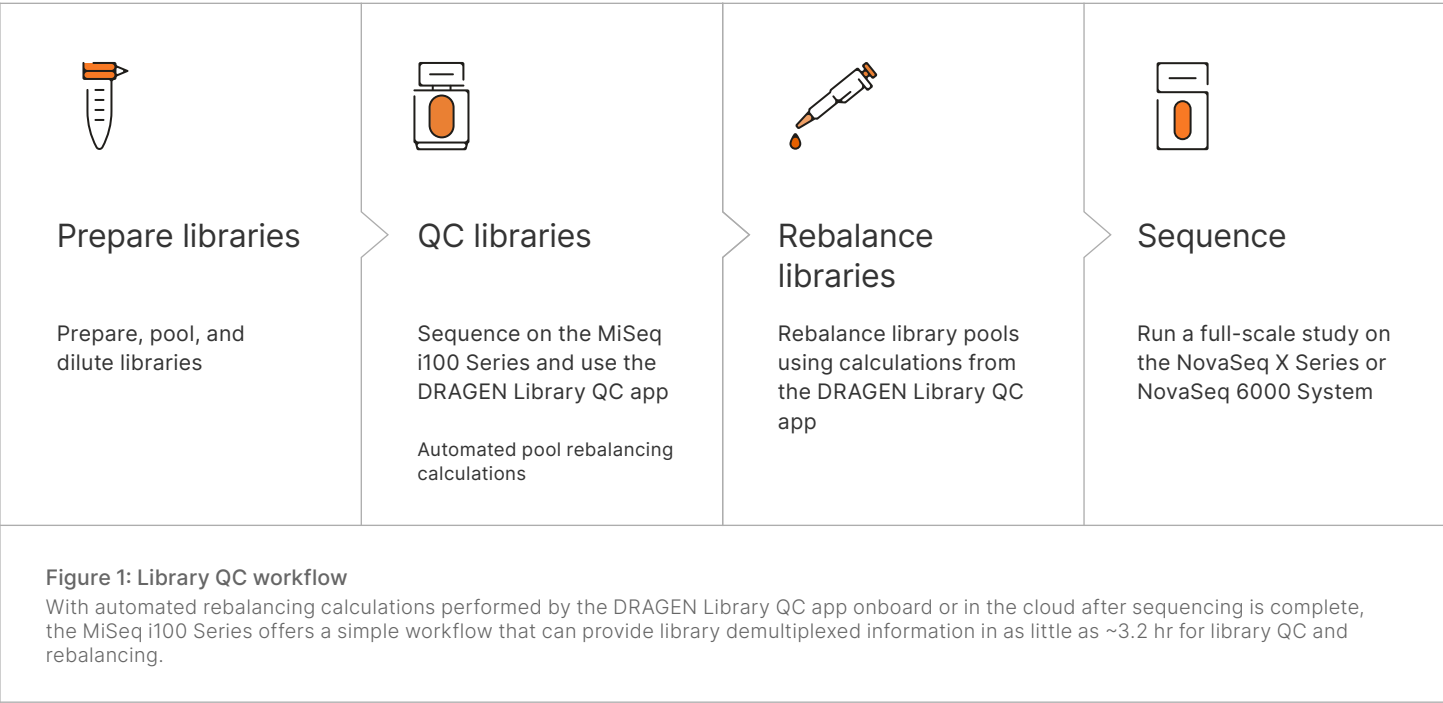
Prepare libraries

Prepare, pool, and dilute libraries

QC libraries

Sequence on the MiSeq i100 Series and use the DRAGEN Library QC app

Automated pool rebalancing calculations

Rebalance libraries

Rebalance library pools using calculations from the DRAGEN Library QC app

Sequence

Run a full-scale study on the NovaSeq X Series or NovaSeq 6000 System

Figure 1: Library QC workflow

With automated rebalancing calculations performed by the DRAGEN Library QC app onboard or in the cloud after sequencing is complete, the MiSeq i100 Series offers a simple workflow that can provide library demultiplexed information in as little as ~3.2 hr for library QC and rebalancing.